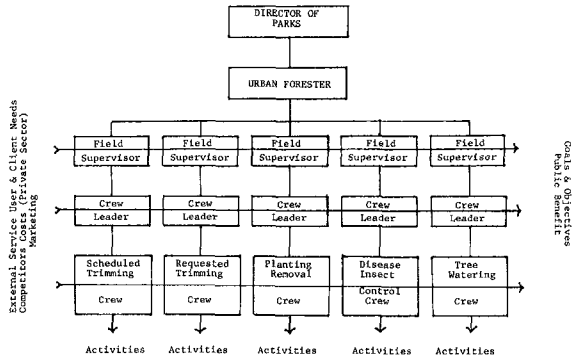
DIRECTOR OF PARKS

URBAN FORESTER

External Service User & Client Needs
Competitors Costs (Private Sector)
Marketing

Field Supervisor

Field Supervisor

Field Supervisor

Field Supervisor

Field Supervisor

Goals & Objectives
Public Benefit

Crew Leader

Crew Leader

Crew Leader

Crew Leader

Crew Leader

Scheduled Trimming

Crew

Requested Trimming

Crew

Planting Removal

Crew

Disease Insect

Control Crew

Tree Watering

Crew

Activities

Activities

Activities

Activities

Activities